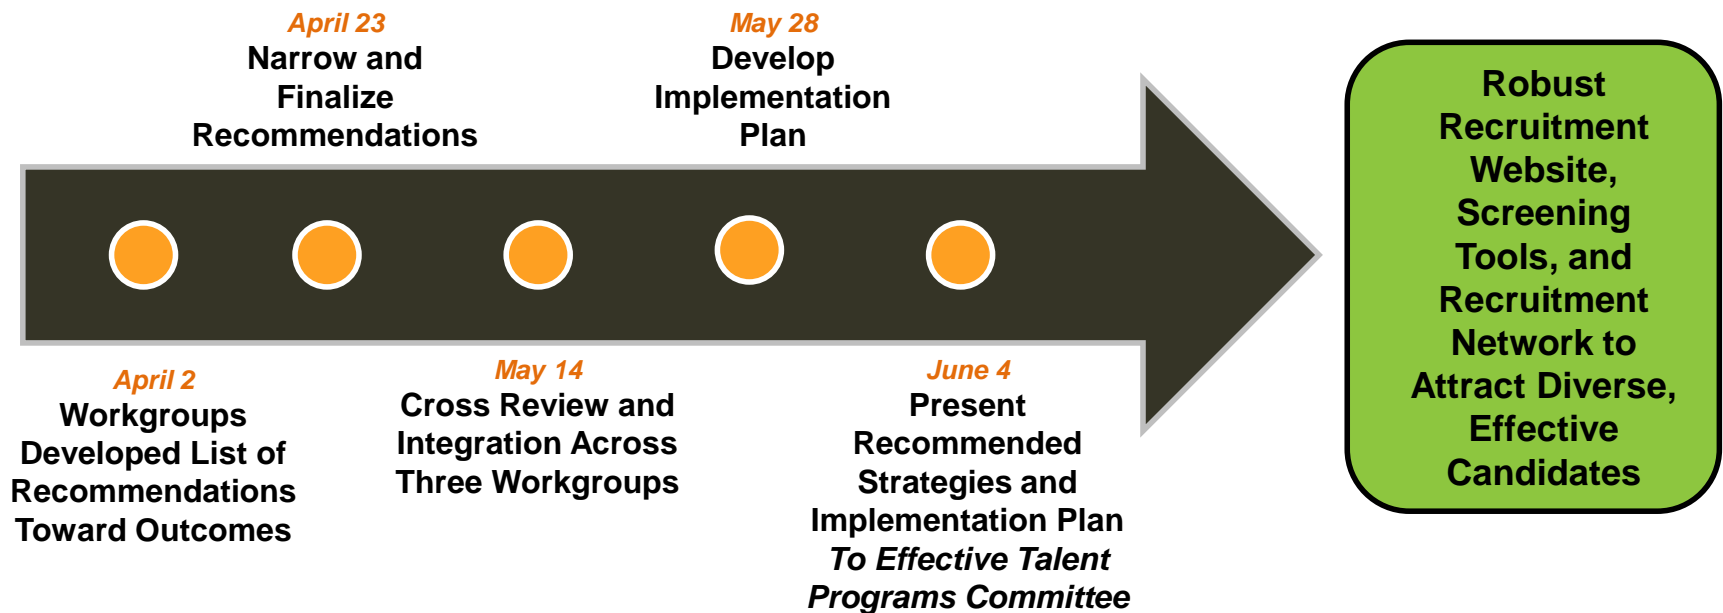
April 2
Workgroups Developed List of Recommendations Toward Outcomes

April 23
Narrow and Finalize Recommendations

May 14
Cross Review and Integration Across Three Workgroups

May 28
Develop Implementation Plan

June 4
Present Recommended Strategies and Implementation Plan
*To Effective Talent Programs Committee*

Robust Recruitment Website, Screening Tools, and Recruitment Network to Attract Diverse, Effective Candidates